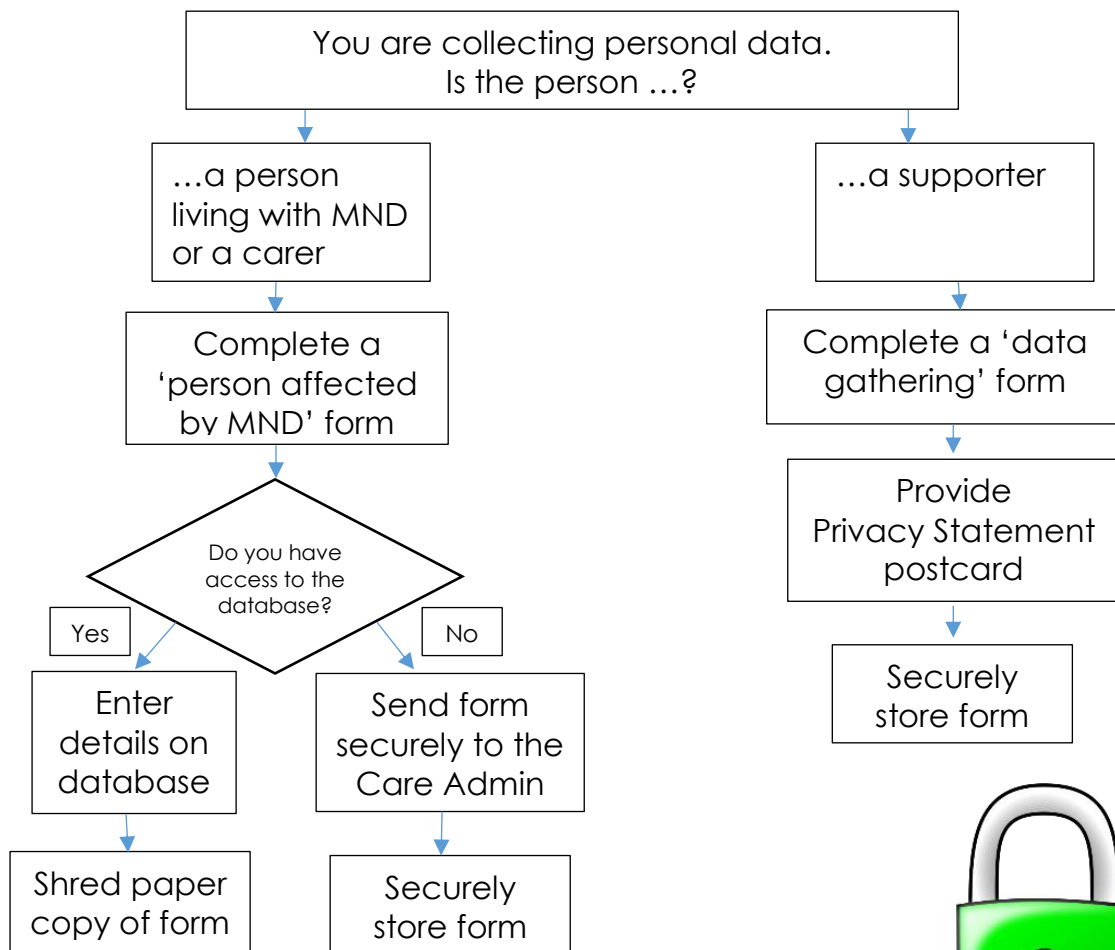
You are collecting personal data.
Is the person …?

…a person living with MND or a carer

Complete a 'person affected by MND' form

Do you have access to the database?

Yes

No

Enter details on database

Shred paper copy of form

Send form securely to the Care Admin

Securely store form

…a supporter

Complete a 'data gathering' form

Provide Privacy Statement postcard

Securely store form